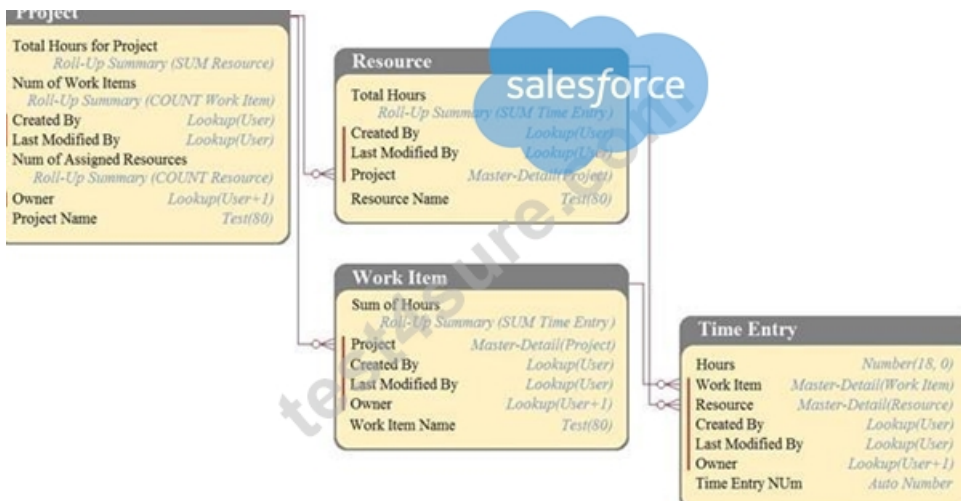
Project

Total Hours for Project
Roll-Up Summary (SUM Resource)
Num of Work Items
Roll-Up Summary (COUNT Work Item)
Created By Lookup(User)
Last Modified By Lookup(User)
Num of Assigned Resources
Roll-Up Summary (COUNT Resource)
Owner Lookup(User+1)
Project Name Test(80)

Resource

Total Hours
Roll-Up Summary (SUM Time Entry)
Created By Lookup(User)
Last Modified By Lookup(User)
Project Master-Detail(Project)
Resource Name Test(80)

salesforce

Work Item

Sum of Hours
Roll-Up Summary (SUM Time Entry)
Project Master-Detail(Project)
Created By Lookup(User)
Last Modified By Lookup(User)
Owner Lookup(User+1)
Work Item Name Test(80)

Time Entry

Hours Number(18, 0)
Work Item Master-Detail(Work Item)
Resource Master-Detail(Resource)
Created By Lookup(User)
Last Modified By Lookup(User)
Owner Lookup(User+1)
Time Entry NUm Auto Number

test4sure.com